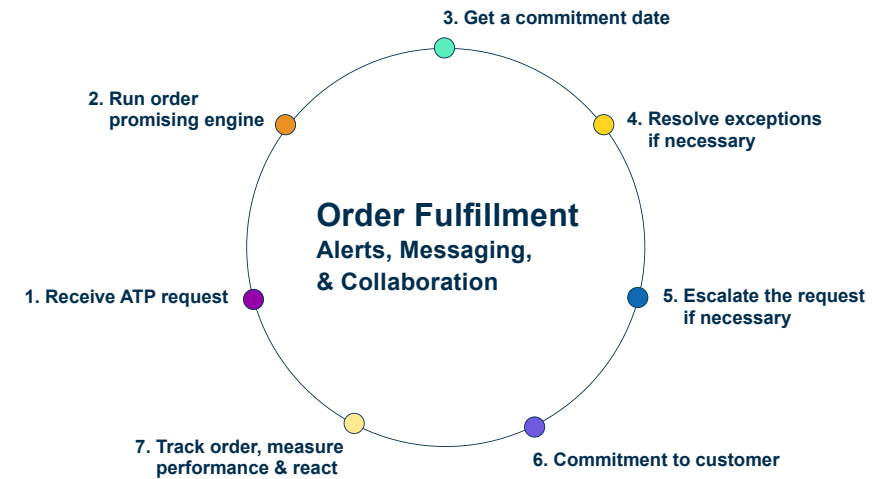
Order Fulfillment
Alerts, Messaging, & Collaboration

1. Receive ATP request

2. Run order promising engine

3. Get a commitment date

4. Resolve exceptions if necessary

5. Escalate the request if necessary

6. Commitment to customer

7. Track order, measure performance & react